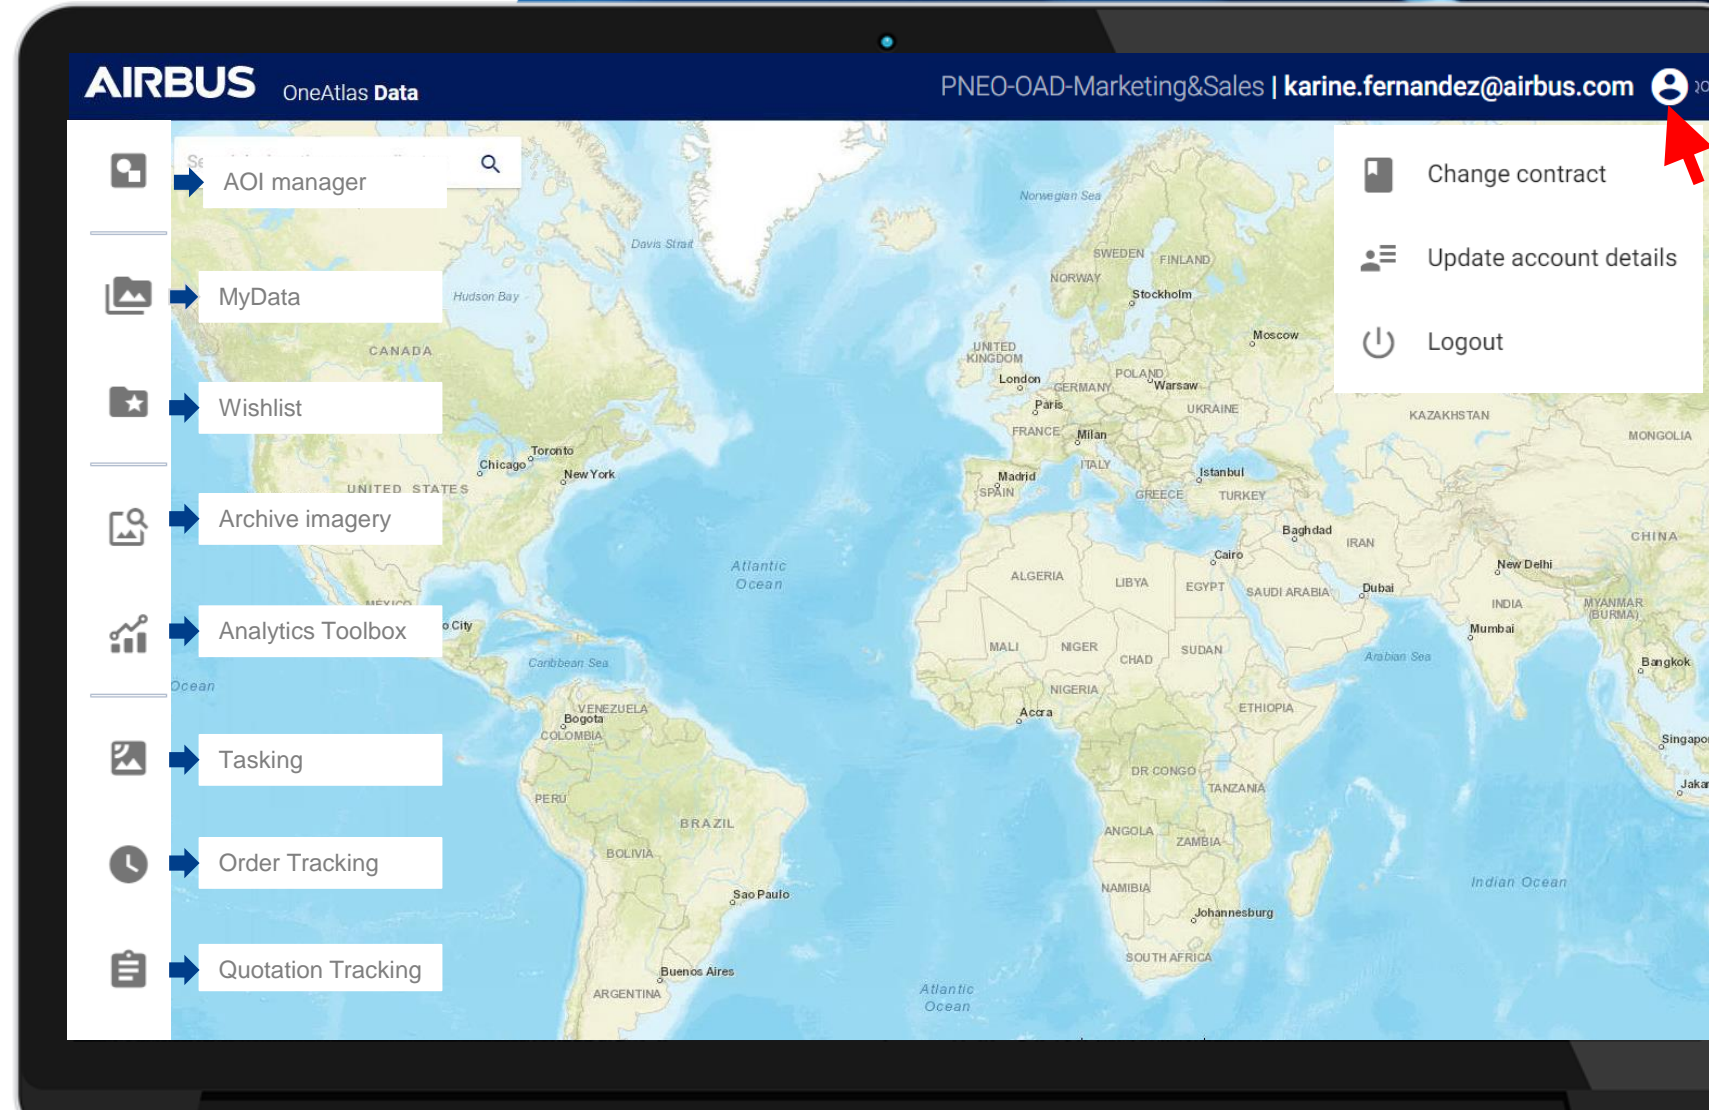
AIRBUS OneAtlas Data

PNEO-OAD-Marketing&Sales | karine.fernandez@airbus.com

AOI manager

MyData

Wishlist

Archive imagery

Analytics Toolbox

Tasking

Order Tracking

Quotation Tracking

Change contract

Update account details

Logout

Norwegian Sea
Davis Strait
Hudson Bay
SWEDEN
FINLAND
NORWAY
Stockholm
Moscow
UNITED KINGDOM
London
POLAND
Warsaw
GERMANY
Paris
UKRAINE
KAZAKHSTAN
MONGOLIA
CANADA
FRANCE
Milan
ITALY
Toronto
Chicago
New York
Madrid
SPAIN
Istanbul
GREECE
TURKEY
UNITED STATES
Baghdad
IRAN
CHINA
Cairo
Atlantic Ocean
ALGERIA
LIBYA
EGYPT
SAUDI ARABIA
Dubai
New Delhi
INDIA
MYANMAR (BURMA)
MEXICO
o City
Mumbai
Caribbean Sea
MALI
NIGER
CHAD
SUDAN
Arabian Sea
Bangkok
Ocean
NIGERIA
Accra
ETHIOPIA
VENEZUELA
Bogota
COLOMBIA
Singapo
DR CONGO
TANZANIA
Jaka
PERU
BRAZIL
ANGOLA
ZAMBIA
BOLIVIA
NAMIBIA
Indian Ocean
Sao Paulo
Johannesburg
SOUTH AFRICA
Buenos Aires
ARGENTINA
Atlantic Ocean